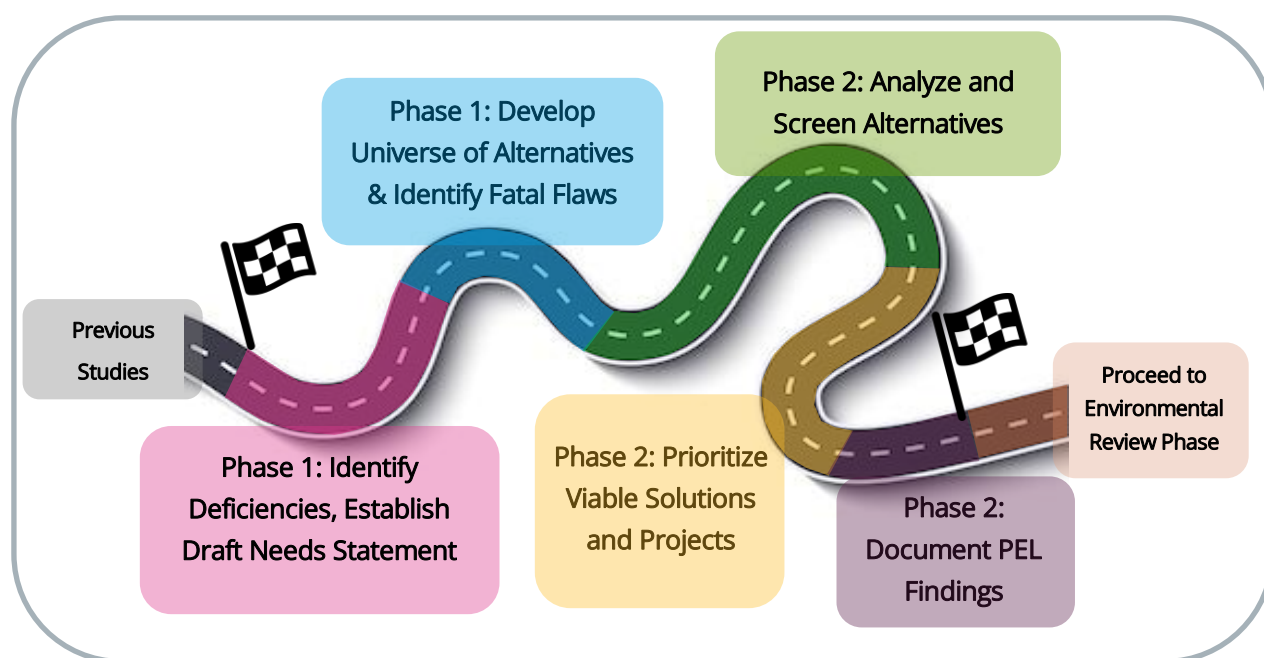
Previous Studies

Phase 1: Identify Deficiencies, Establish Draft Needs Statement

Phase 1: Develop Universe of Alternatives & Identify Fatal Flaws

Phase 2: Analyze and Screen Alternatives

Phase 2: Prioritize Viable Solutions and Projects

Phase 2: Document PEL Findings

Proceed to Environmental Review Phase